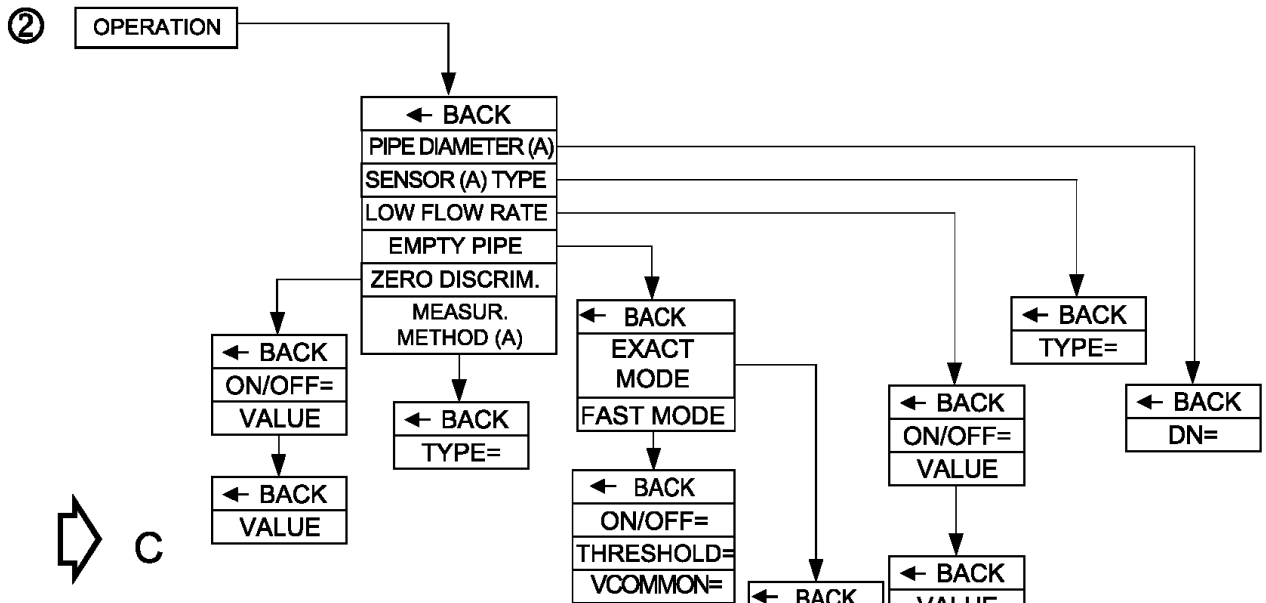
②
OPERATION

← BACK
PIPE DIAMETER (A)
SENSOR (A) TYPE
LOW FLOW RATE
EMPTY PIPE
ZERO DISCRIM.
MEASUR. METHOD (A)

← BACK
ON/OFF=
VALUE

← BACK
VALUE

← BACK
TYPE=

← BACK
EXACT MODE
FAST MODE

← BACK
ON/OFF=
THRESHOLD=
VCOMMON=

← BACK

← BACK
TYPE=

← BACK
ON/OFF=
VALUE

← BACK
VALUE

← BACK
DN=

C